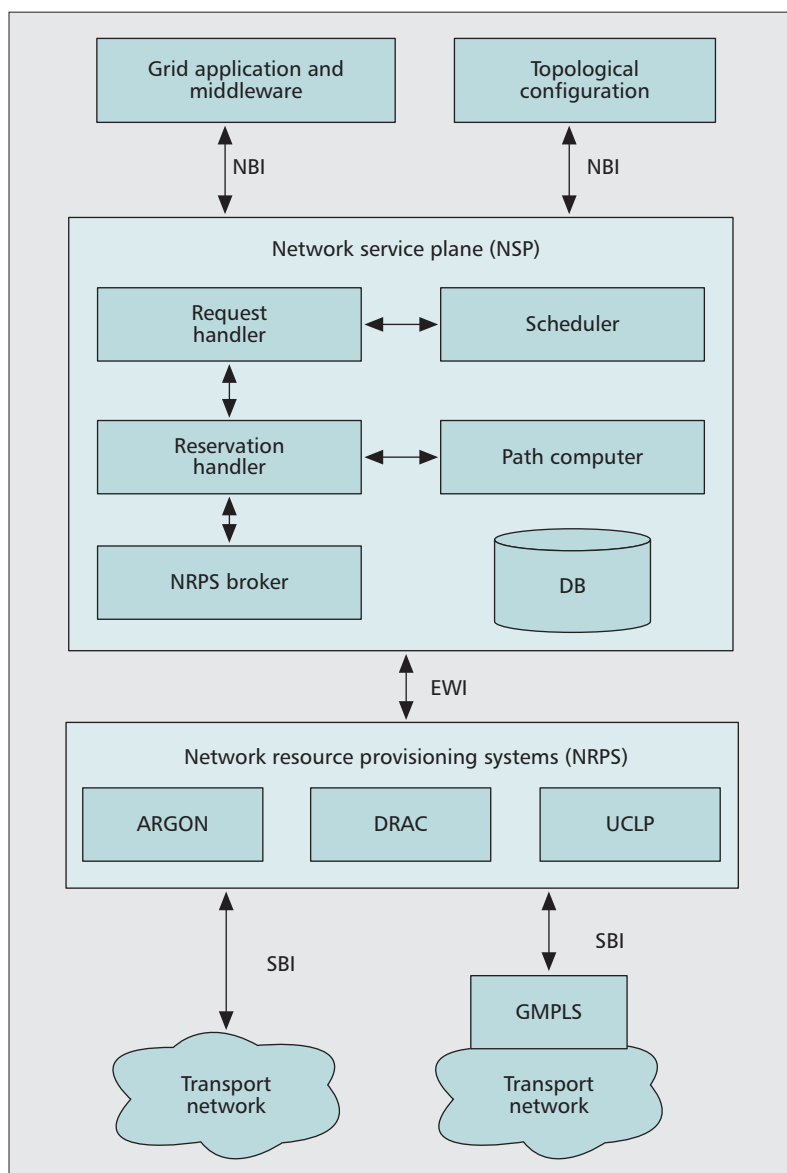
Grid application and middleware

Topological configuration

NBI

NBI

Network service plane (NSP)

Request handler

Scheduler

Reservation handler

Path computer

NRPS broker

DB

EWI

Network resource provisioning systems (NRPS)

ARGON

DRAC

UCLP

SBI

SBI

GMPLS

Transport network

Transport network